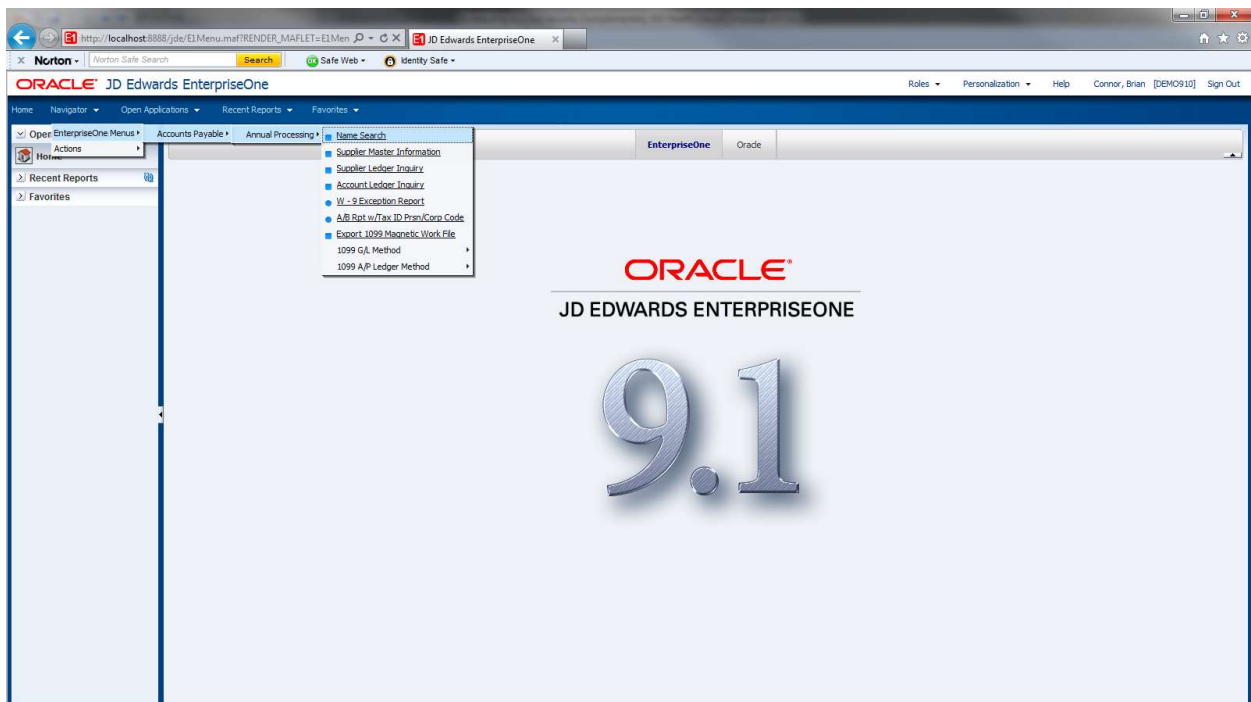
http://localhost:8888/jde/E1Menu.maf?RENDER_MAFLET=E1Men
JD Edwards EnterpriseOne

Norton
Norton Safe Search
Search
Safe Web
Identity Safe

ORACLE JD Edwards EnterpriseOne
Roles
Personalization
Help
Connor, Brian [DEMO910]
Sign Out

Home
Navigator
Open Applications
Recent Reports
Favorites

Open
Home
Recent Reports
Favorites

EnterpriseOne Menus
Actions
Accounts Payable
Annual Processing
Name Search
Supplier Master Information
Supplier Ledger Inquiry
Account Ledger Inquiry
W - 9 Exception Report
A/B Rpt w/Tax ID Prsn/Corp Code
Export 1099 Magnetic Work File
1099 G/L Method
1099 A/P Ledger Method

EnterpriseOne
Oracle

ORACLE
JD EDWARDS ENTERPRISEONE
9.1